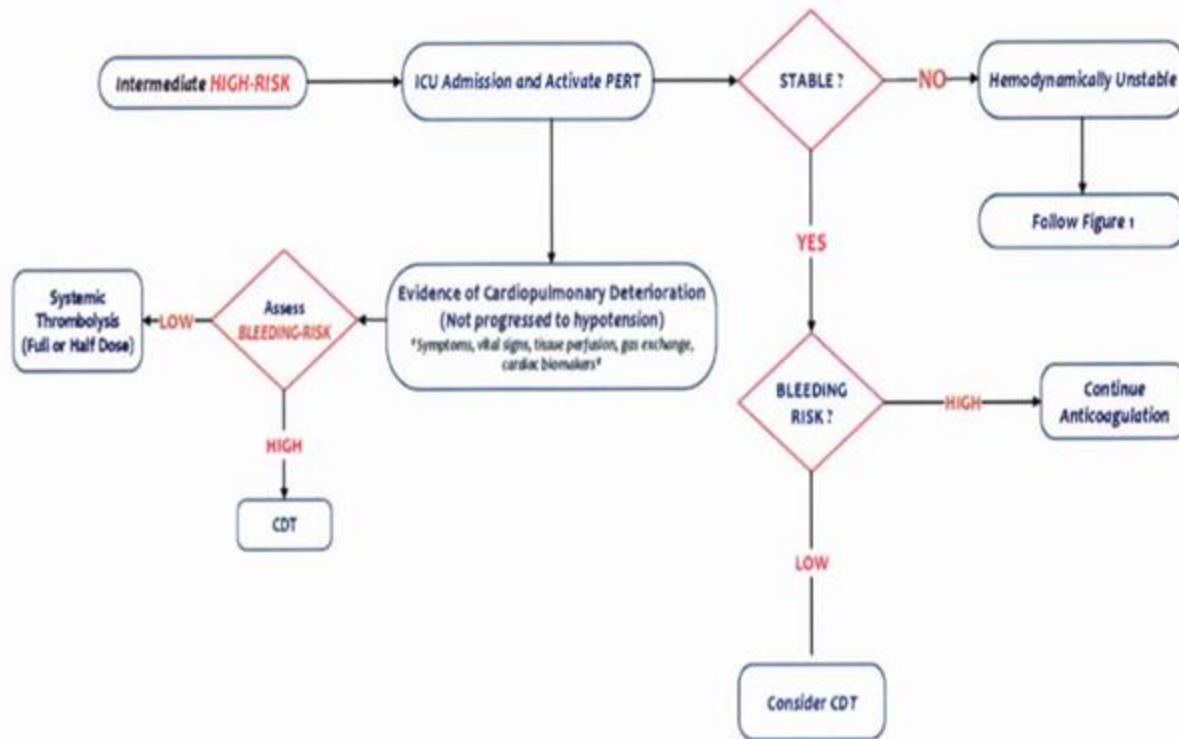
Intermediate HIGH-RISK

ICU Admission and Activate PERT

STABLE ?

NO

Hemodynamically Unstable

Follow Figure 1

YES

Evidence of Cardiopulmonary Deterioration (Not progressed to hypotension)

*Symptoms, vital signs, tissue perfusion, gas exchange, cardiac biomakers*

Assess BLEEDING-RISK

LOW

Systemic Thrombolysis (Full or Half Dose)

HIGH

CDT

BLEEDING RISK ?

HIGH

Continue Anticoagulation

LOW

Consider CDT